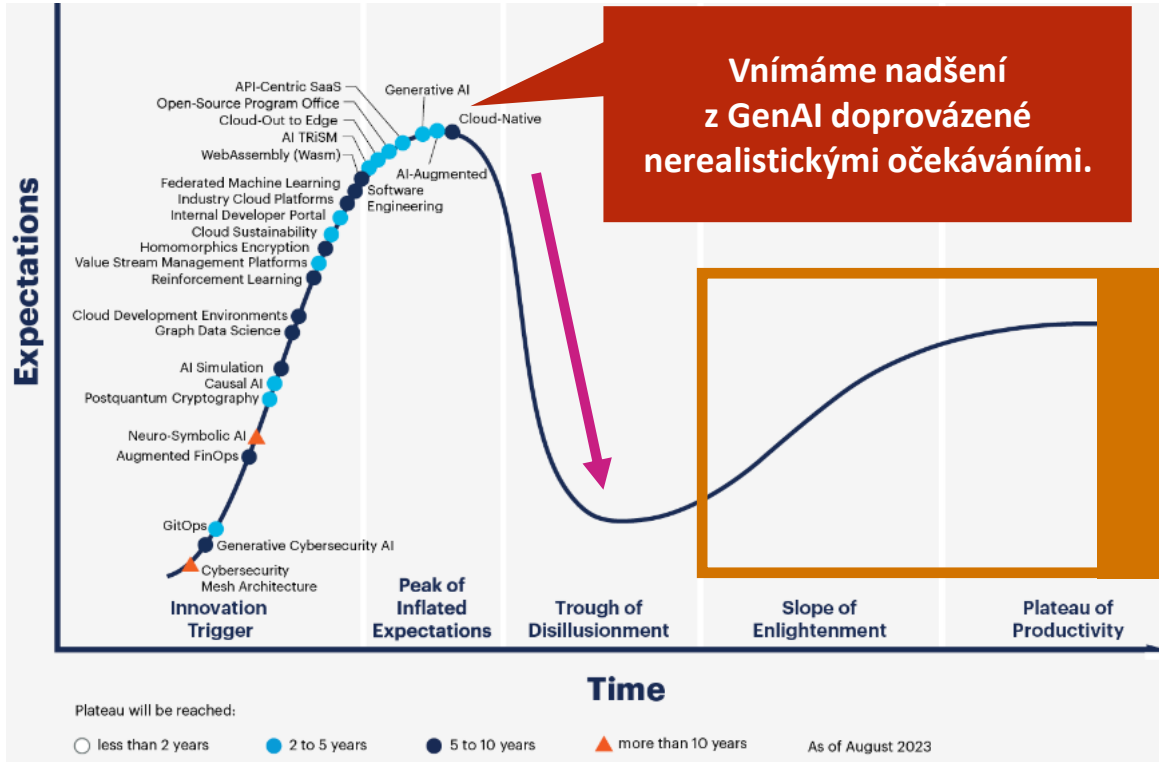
Vnímáme nadšení z GenAI doprovázené nerealistickými očekáváními.

Expectations

API-Centric SaaS
Open-Source Program Office
Cloud-Out to Edge
AI TRiSM
WebAssembly (Wasm)
Federated Machine Learning
Industry Cloud Platforms
Internal Developer Portal
Cloud Sustainability
Homomorphics Encryption
Value Stream Management Platforms
Reinforcement Learning
Cloud Development Environments
Graph Data Science
AI Simulation
Causal AI
Postquantum Cryptography
Neuro-Symbolic AI
Augmented FinOps
GitOps
Generative Cybersecurity AI
Cybersecurity Mesh Architecture
Generative AI
Cloud-Native
AI-Augmented Software Engineering

Innovation Trigger
Peak of Inflated Expectations
Trough of Disillusionment
Slope of Enlightenment
Plateau of Productivity

Time

Plateau will be reached:
less than 2 years
2 to 5 years
5 to 10 years
more than 10 years
As of August 2023